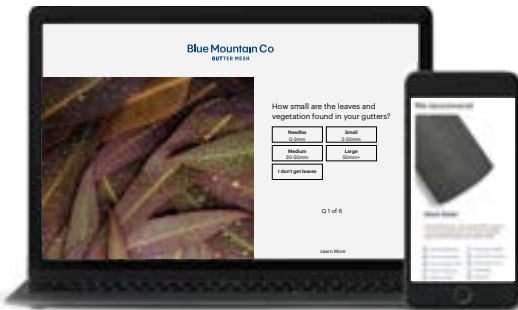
Blue Mountain Co
GUTTER MESH

How small are the leaves and vegetation found in your gutters?

Needles
0-2mm

Small
2-20mm

Medium
20-50mm

Large
50mm+

I don't get leaves

Q 1 of 6

Learn More

We recommend

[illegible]